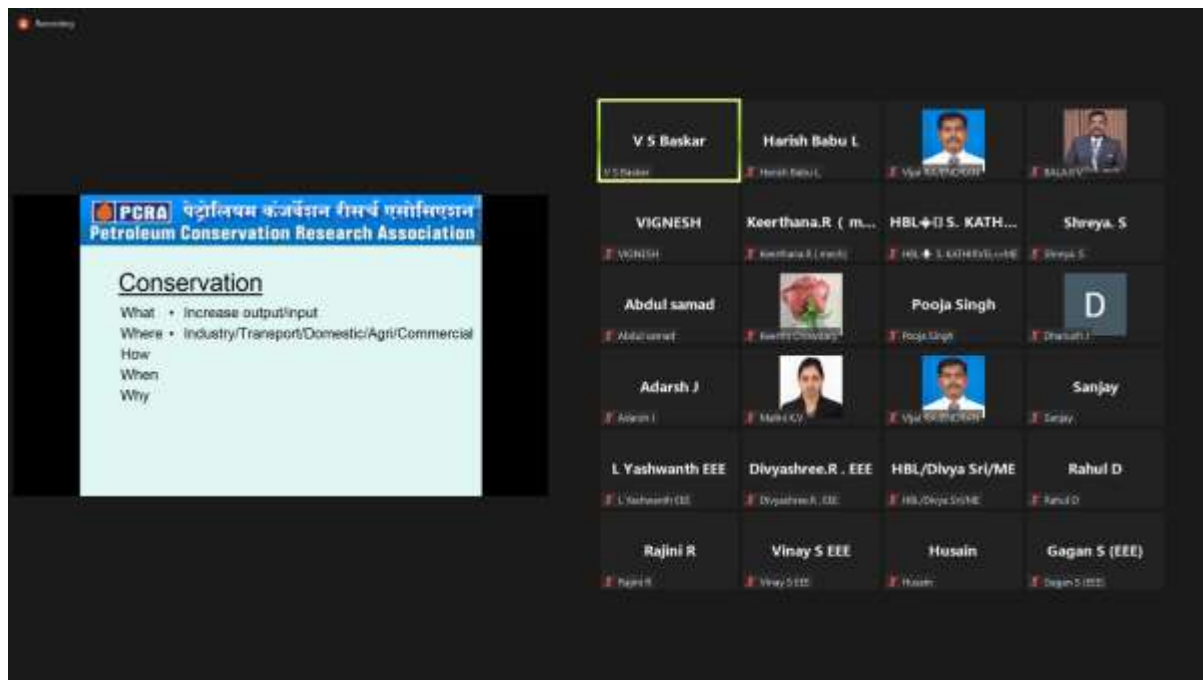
Recording

PCRA पेट्रोलियम कंजर्वेशन रिसर्च एसोसिएशन
Petroleum Conservation Research Association

Conservation
What • Increase output/input
Where • Industry/Transport/Domestic/Agri/Commercial
How
When
Why

V S Baskar
V S Baskar
Harish Babu L
Harish Babu L
Vijai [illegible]
BALA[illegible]
VIGNESH
VIGNESH
Keerthana.R ( m...
Keerthana.R (mech)
HBL◆⊟S. KATH...
HBL◆ S. KATHIRVEL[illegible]
Shreya. S
Shreya. S
Abdul samad
Abdul samad
Keerthi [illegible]
Pooja Singh
Pooja Singh
D
Dhanush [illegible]
Adarsh J
Adarsh J
Malini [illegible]
Vijai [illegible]
Sanjay
Sanjay
L Yashwanth EEE
L Yashwanth EEE
Divyashree.R . EEE
Divyashree.R . EEE
HBL/Divya Sri/ME
HBL/Divya Sri/ME
Rahul D
Rahul D
Rajini R
Rajini R
Vinay S EEE
Vinay S EEE
Husain
Husain
Gagan S (EEE)
Gagan S (EEE)